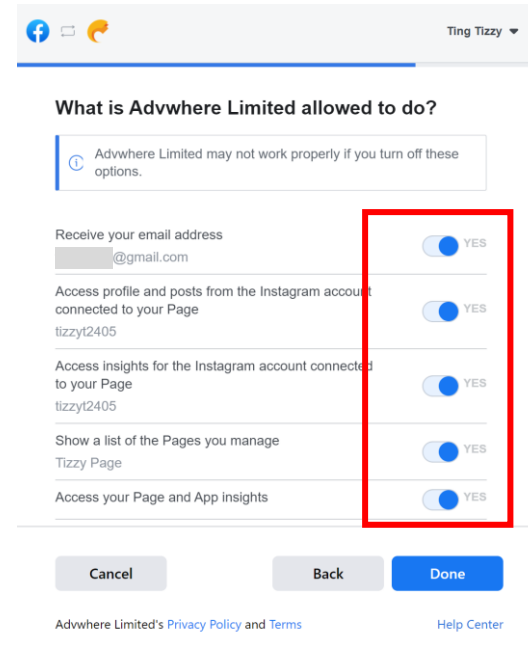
Ting Tizzy

What is Advwhere Limited allowed to do?

Advwhere Limited may not work properly if you turn off these options.

Receive your email address
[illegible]@gmail.com
YES

Access profile and posts from the Instagram account connected to your Page
tizzyt2405
YES

Access insights for the Instagram account connected to your Page
tizzyt2405
YES

Show a list of the Pages you manage
Tizzy Page
YES

Access your Page and App insights
YES

Cancel
Back
Done

Advwhere Limited's Privacy Policy and Terms
Help Center